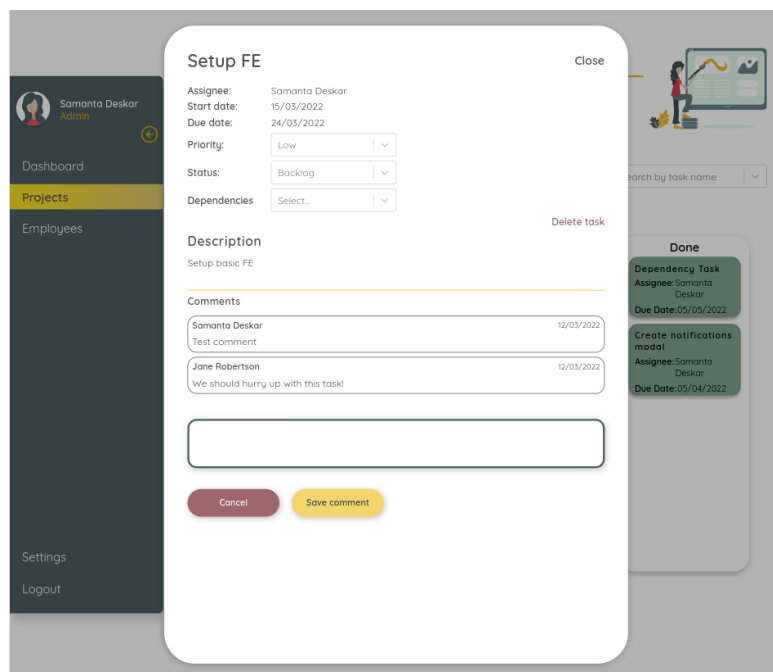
Samanta Deskar
Admin

Dashboard
Projects
Employees

Settings
Logout

Setup FE
Close

Assignee: Samanta Deskar
Start date: 15/03/2022
Due date: 24/03/2022
Priority: Low
Status: Backlog
Dependencies Select...

Delete task

Description
Setup basic FE

Comments

Samanta Deskar 12/03/2022
Test comment

Jane Robertson 12/03/2022
We should hurry up with this task!

Cancel
Save comment

earch by task name

Done

Dependency Task
Assignee: Samanta Deskar
Due Date: 05/05/2022

Create notifications modal
Assignee: Samanta Deskar
Due Date: 05/04/2022